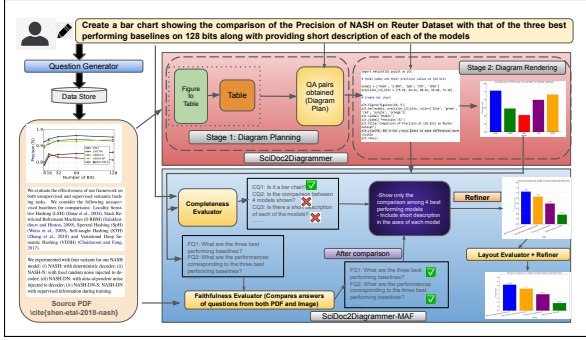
Create a bar chart showing the comparison of the Precision of NASH on Reuter Dataset with that of the three best performing baselines on 128 bits along with providing short description of each of the models

Question Generator

Data Store

Number of Bits

We evaluate the effectiveness of our framework on both unsupervised and supervised semantic hashing tasks. We consider the following unsupervised baselines for comparisons: Locality Sensitive Hashing (LSH) (Datar et al., 2004), Stack Restricted Boltzmann Machines (S-RBM) (Salakhutdinov and Hinton, 2009), Spectral Hashing (SpH) (Weiss et al., 2009), Self-taught Hashing (STH) (Zhang et al., 2010) and Variational Deep Semantic Hashing (VDSH) (Chaidaroon and Fang, 2017).

We experimented with four variants for our NASH model: (i) NASH: with deterministic decoder; (ii) NASH-N: with fixed random noise injected in decoder; (iii) NASH-DN: with data-dependent noise injected to decoder; (iv) NASH-DN-S: NASH-DN with supervised information during training.

Source PDF
\cite{shen-etal-2018-nash}

Figure to Table

Table

QA pairs obtained (Diagram Plan)

Stage 1: Diagram Planning

Stage 2: Diagram Rendering

SciDoc2Diagrammer

Completeness Evaluator

CQ1: Is it a bar chart?
CQ2: Is the comparison between 4 models shown?
CQ3: Is there a short description of each of the models?

-Show only the comparison among 4 best performing models
- Include short description in the axes of each model

Refiner

Layout Evaluator + Refiner

FQ1: What are the three best performing baselines?
FQ2: What are the performances corresponding to the three best performing baselines?

After comparison

FQ1: What are the three best performing baselines?
FQ2: What are the performances corresponding to the three best performing baselines?

Faithfulness Evaluator (Compares answers of questions from both PDF and Image)

SciDoc2Diagrammer-MAF